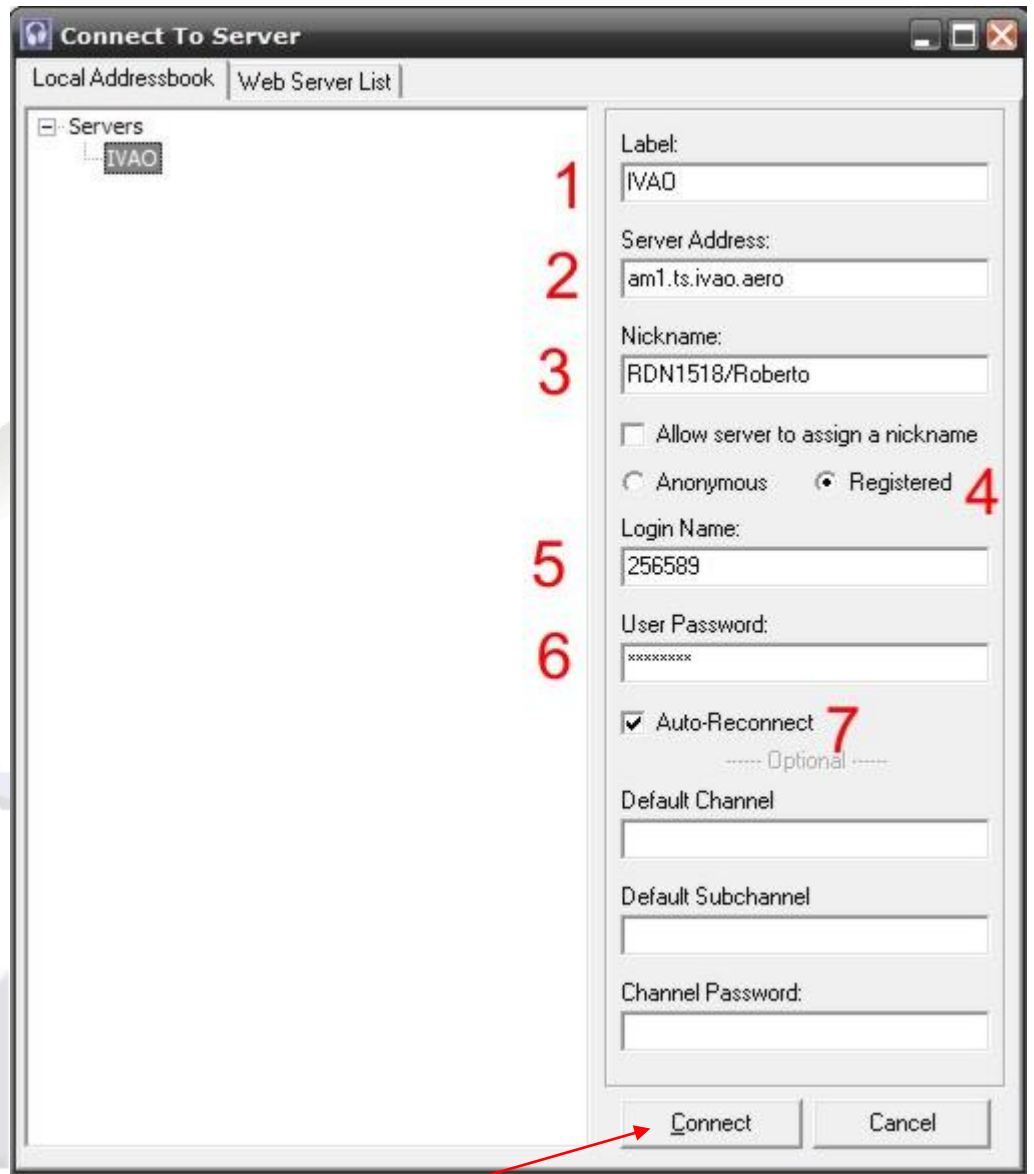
Connect To Server

Local Addressbook | Web Server List

Servers
IVAO

Label:
1
IVAO

Server Address:
2
am1.ts.ivao.aero

Nickname:
3
RDN1518/Roberto

Allow server to assign a nickname

Anonymous    Registered 4

Login Name:
5
256589

User Password:
6
********

Auto-Reconnect 7

------ Optional ------

Default Channel

Default Subchannel

Channel Password:

Connect    Cancel